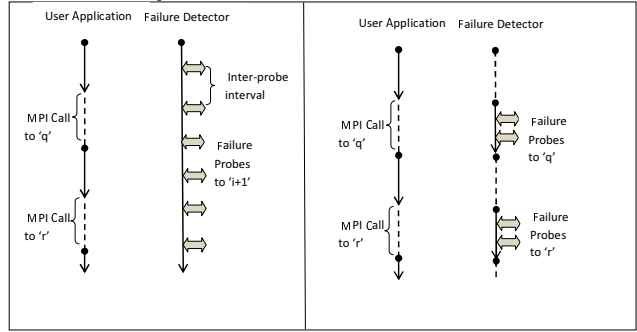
User Application Failure Detector

Inter-probe interval

MPI Call to 'q'

Failure Probes to 'i+1'

MPI Call to 'r'

User Application Failure Detector

MPI Call to 'q'

Failure Probes to 'q'

MPI Call to 'r'

Failure Probes to 'r'